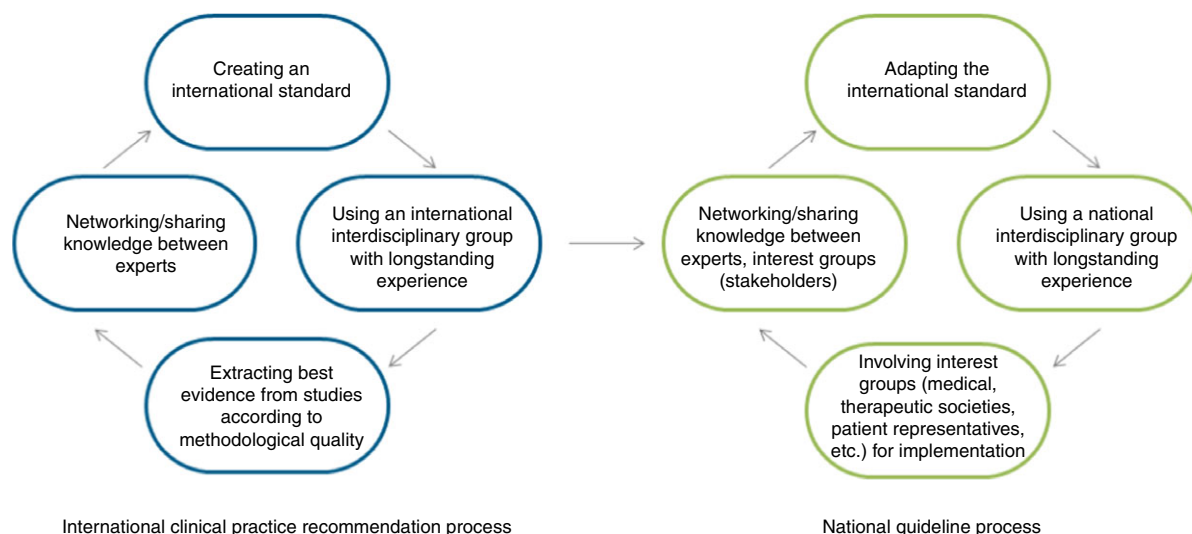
Creating an international standard

Using an international interdisciplinary group with longstanding experience

Extracting best evidence from studies according to methodological quality

Networking/sharing knowledge between experts

International clinical practice recommendation process

Adapting the international standard

Using a national interdisciplinary group with longstanding experience

Involving interest groups (medical, therapeutic societies, patient representatives, etc.) for implementation

Networking/sharing knowledge between experts, interest groups (stakeholders)

National guideline process